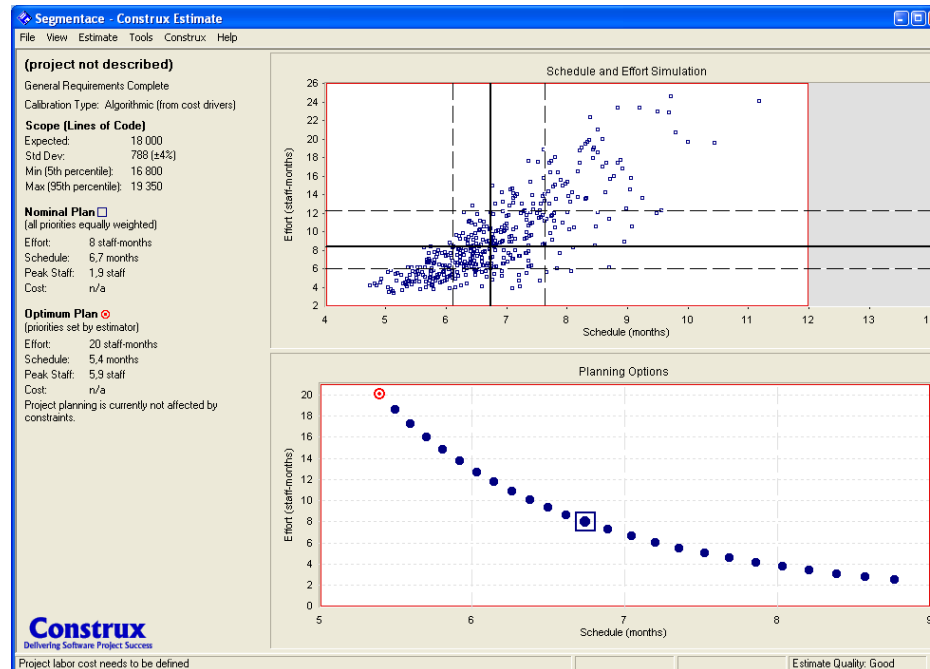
Segmentace - Construx Estimate

File View Estimate Tools Construx Help

(project not described)

General Requirements Complete

Calibration Type: Algorithmic (from cost drivers)

Scope (Lines of Code)

| | |
|---|---|
| Expected: | 18 000 |
| Std Dev: | 788 (±4%) |
| Min (5th percentile): | 16 800 |
| Max (95th percentile): | 19 350 |

Nominal Plan
(all priorities equally weighted)

| | |
|---|---|
| Effort: | 8 staff-months |
| Schedule: | 6,7 months |
| Peak Staff: | 1,9 staff |
| Cost: | n/a |

Optimum Plan
(priorities set by estimator)

| | |
|---|---|
| Effort: | 20 staff-months |
| Schedule: | 5,4 months |
| Peak Staff: | 5,9 staff |
| Cost: | n/a |

Project planning is currently not affected by constraints.

Construx
Delivering Software Project Success

Schedule and Effort Simulation

Effort (staff-months)

26 24 22 20 18 16 14 12 10 8 6 4 2

4 5 6 7 8 9 10 11 12 13 1

Schedule (months)

Planning Options

Effort (staff-months)

20 18 16 14 12 10 8 6 4 2 0

5 6 7 8 9

Schedule (months)

Project labor cost needs to be defined

Estimate Quality: Good